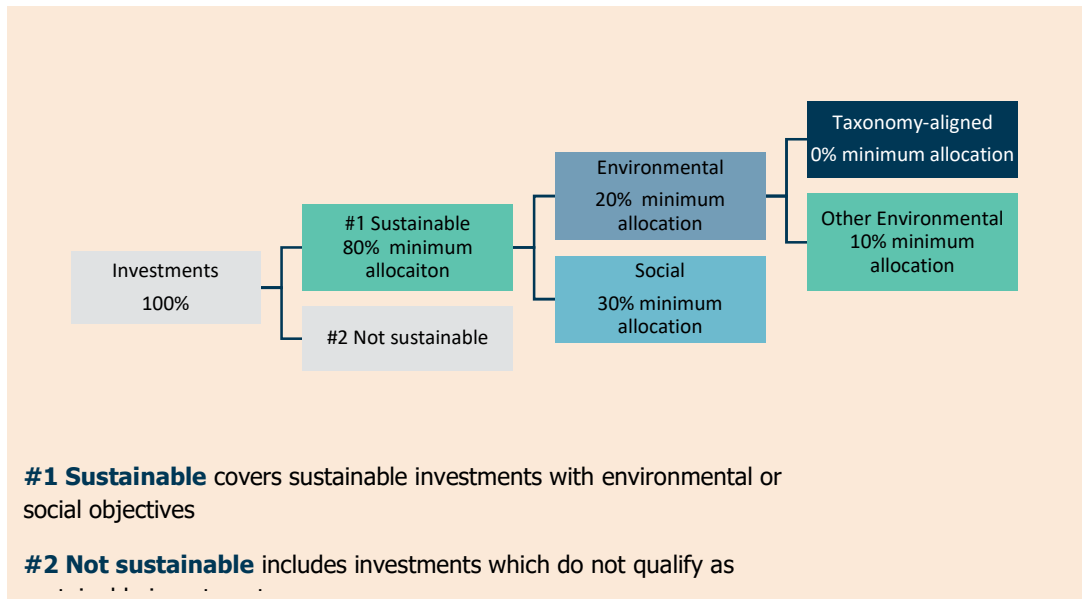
Investments
100%

#1 Sustainable
80% minimum
allocaiton

#2 Not sustainable

Environmental
20% minimum
allocation

Social
30% minimum
allocation

Taxonomy-aligned
0% minimum allocation

Other Environmental
10% minimum
allocation

**#1 Sustainable** covers sustainable investments with environmental or social objectives

**#2 Not sustainable** includes investments which do not qualify as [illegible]